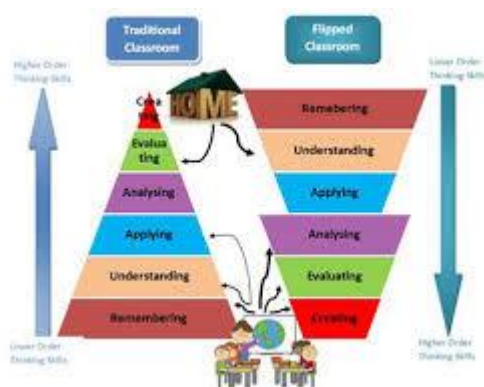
Traditional Classroom

Flipped Classroom

Higher Order Thinking Skills

Lower Order Thinking Skills

Crea ting

HOME

Evalua ting

Analysing

Applying

Understanding

Remembering

Remembering

Understanding

Applying

Analysing

Evaluating

Creating

Lower Order Thinking Skills

Higher Order Thinking Skills